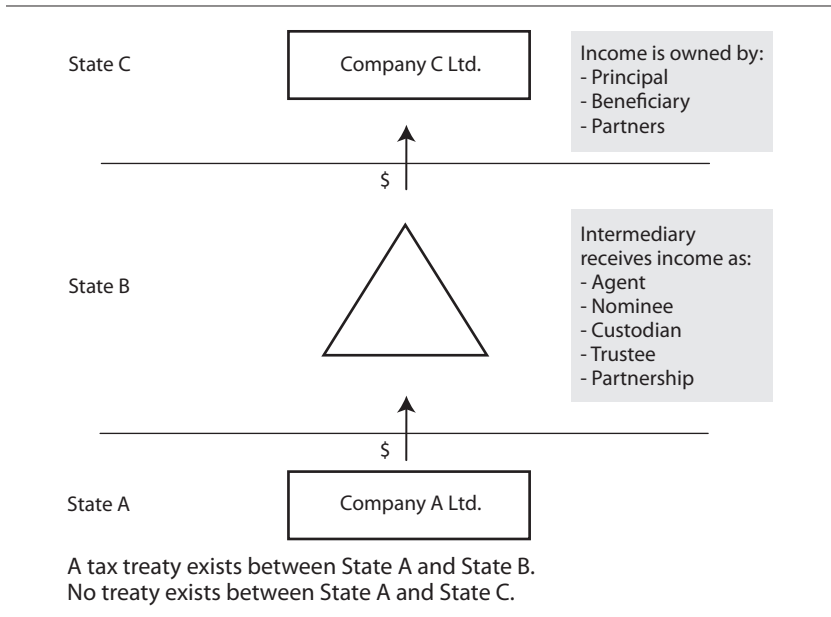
State C

Company C Ltd.

Income is owned by:
- Principal
- Beneficiary
- Partners

$

State B

Intermediary receives income as:
- Agent
- Nominee
- Custodian
- Trustee
- Partnership

$

State A

Company A Ltd.

A tax treaty exists between State A and State B.
No treaty exists between State A and State C.